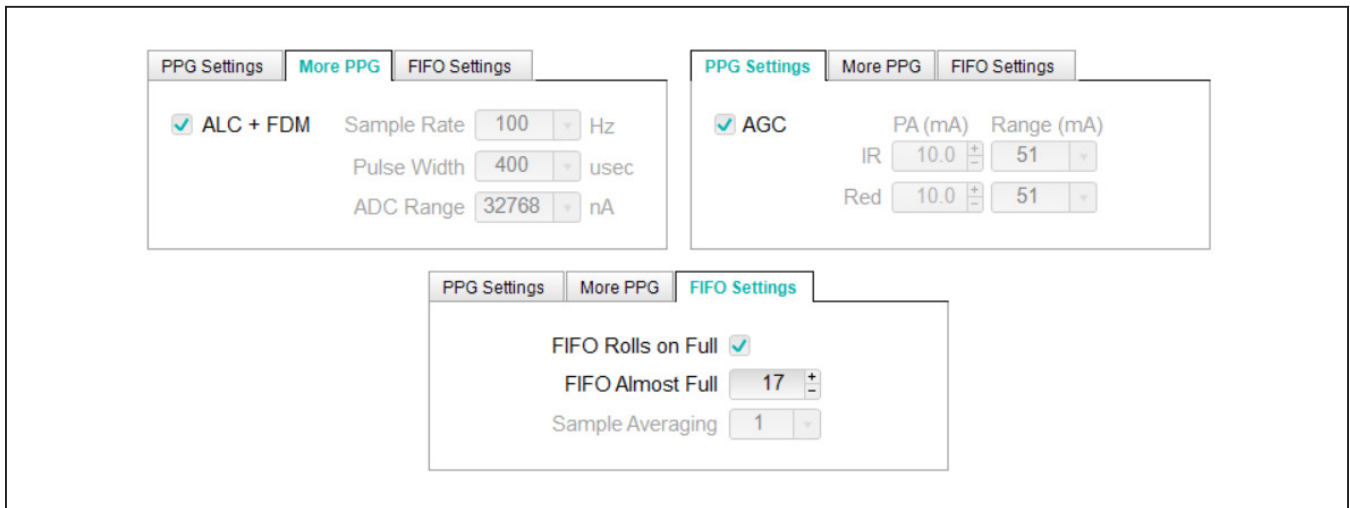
PPG Settings More PPG FIFO Settings

ALC + FDM Sample Rate 100 Hz
Pulse Width 400 usec
ADC Range 32768 nA

PPG Settings More PPG FIFO Settings

AGC PA (mA) Range (mA)
IR 10.0 51
Red 10.0 51

PPG Settings More PPG FIFO Settings

FIFO Rolls on Full
FIFO Almost Full 17
Sample Averaging 1